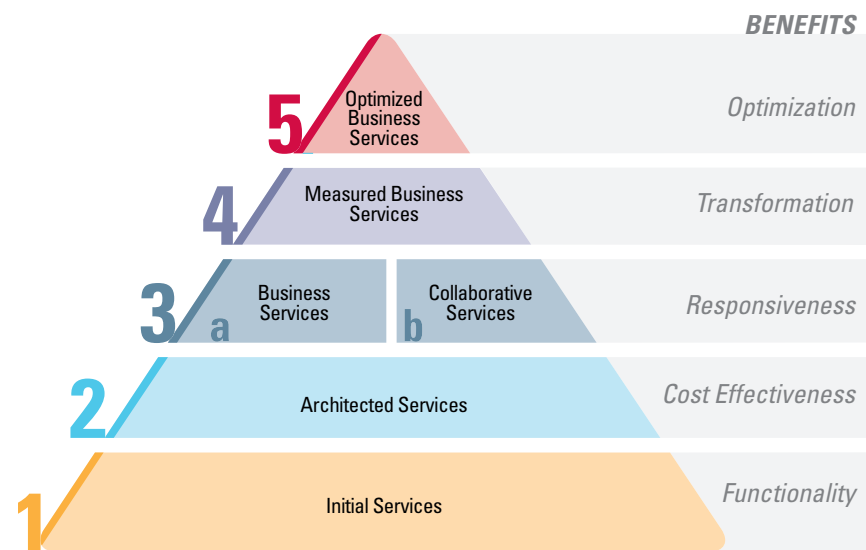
BENEFITS

5 Optimized Business Services — Optimization

4 Measured Business Services — Transformation

3 a Business Services b Collaborative Services — Responsiveness

2 Architected Services — Cost Effectiveness

1 Initial Services — Functionality